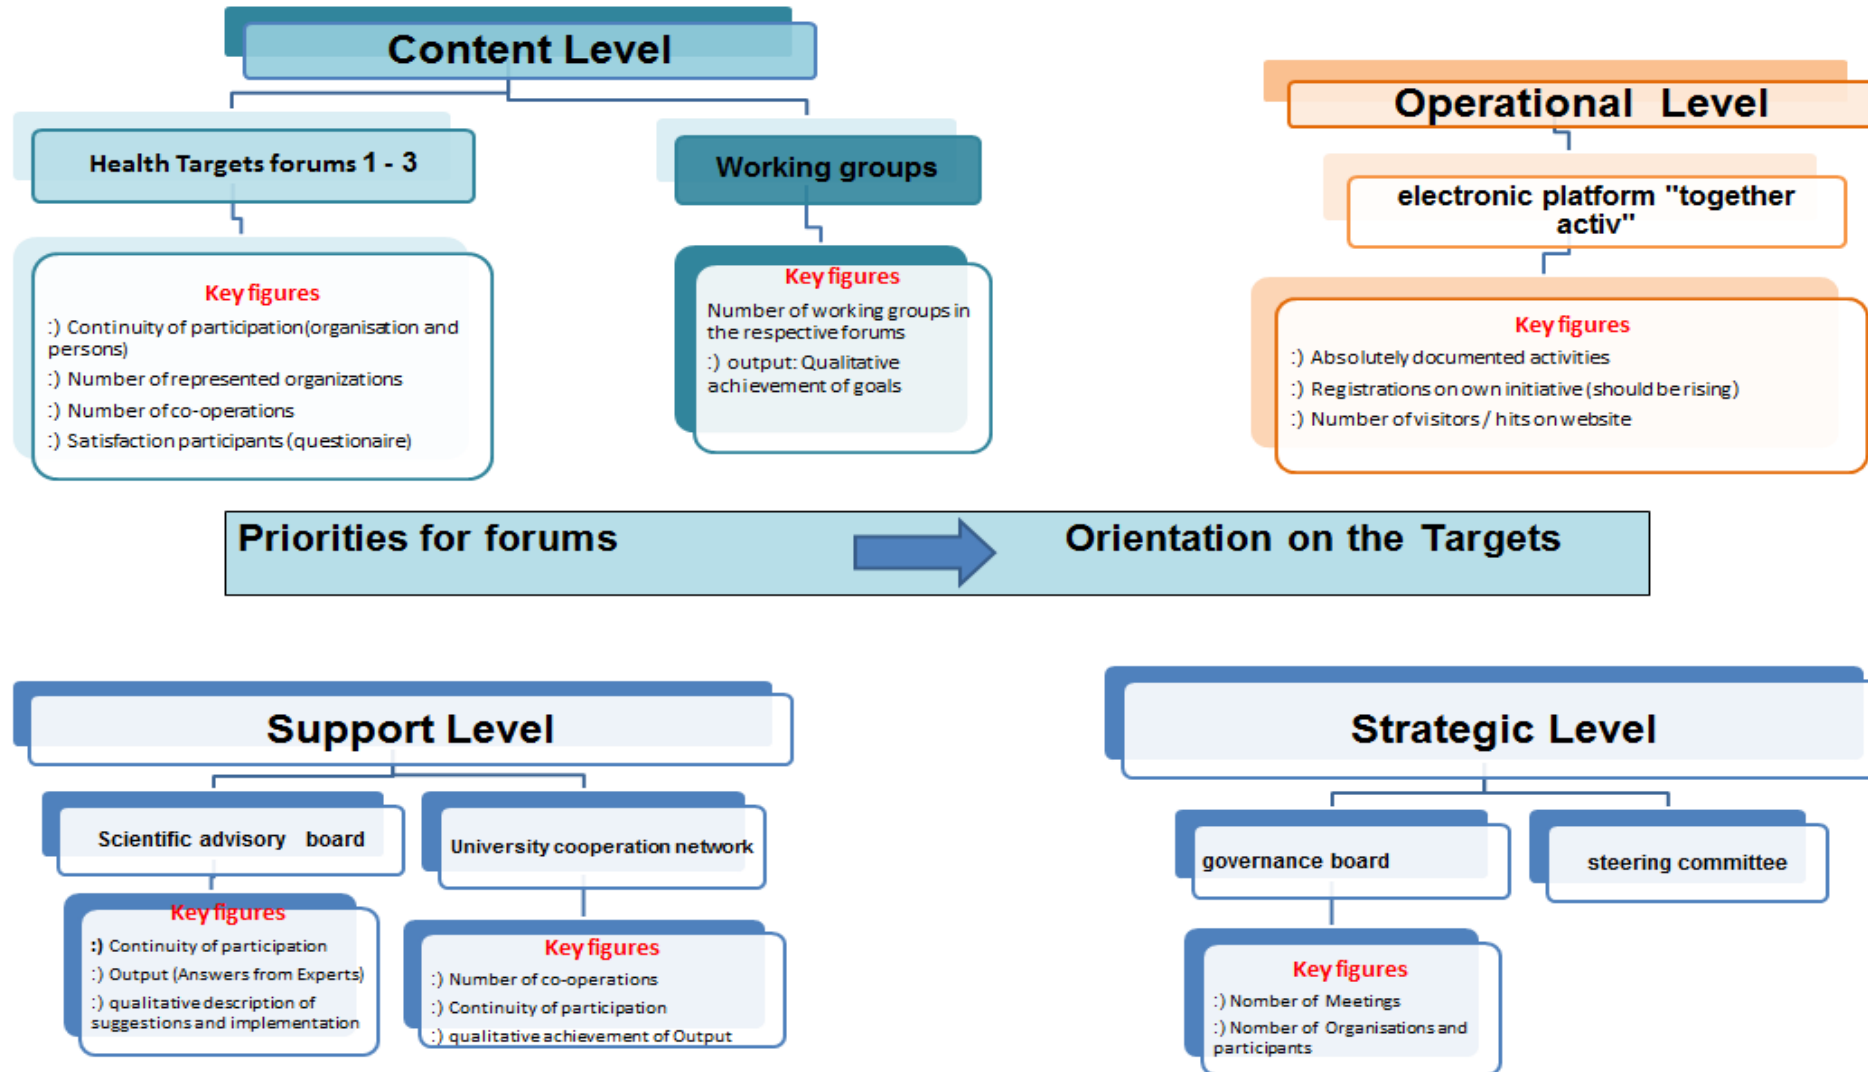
Content Level

Health Targets forums 1 - 3

Key figures
:) Continuity of participation(organisation and persons)
:) Number of represented organizations
:) Number of co-operations
:) Satisfaction participants (questionaire)

Working groups

Key figures
Number of working groups in the respective forums
:) output: Qualitative achievement of goals

Operational Level

electronic platform "together activ"

Key figures
:) Absolutely documented activities
:) Registrations on own initiative (should be rising)
:) Number of visitors / hits on website

Priorities for forums Orientation on the Targets

Support Level

Scientific advisory board

Key figures
:) Continuity of participation
:) Output (Answers from Experts)
:) qualitative description of suggestions and implementation

University cooperation network

Key figures
:) Number of co-operations
:) Continuity of participation
:) qualitative achievement of Output

Strategic Level

governance board

Key figures
:) Nomber of Meetings
:) Nomber of Organisations and participants

steering committee